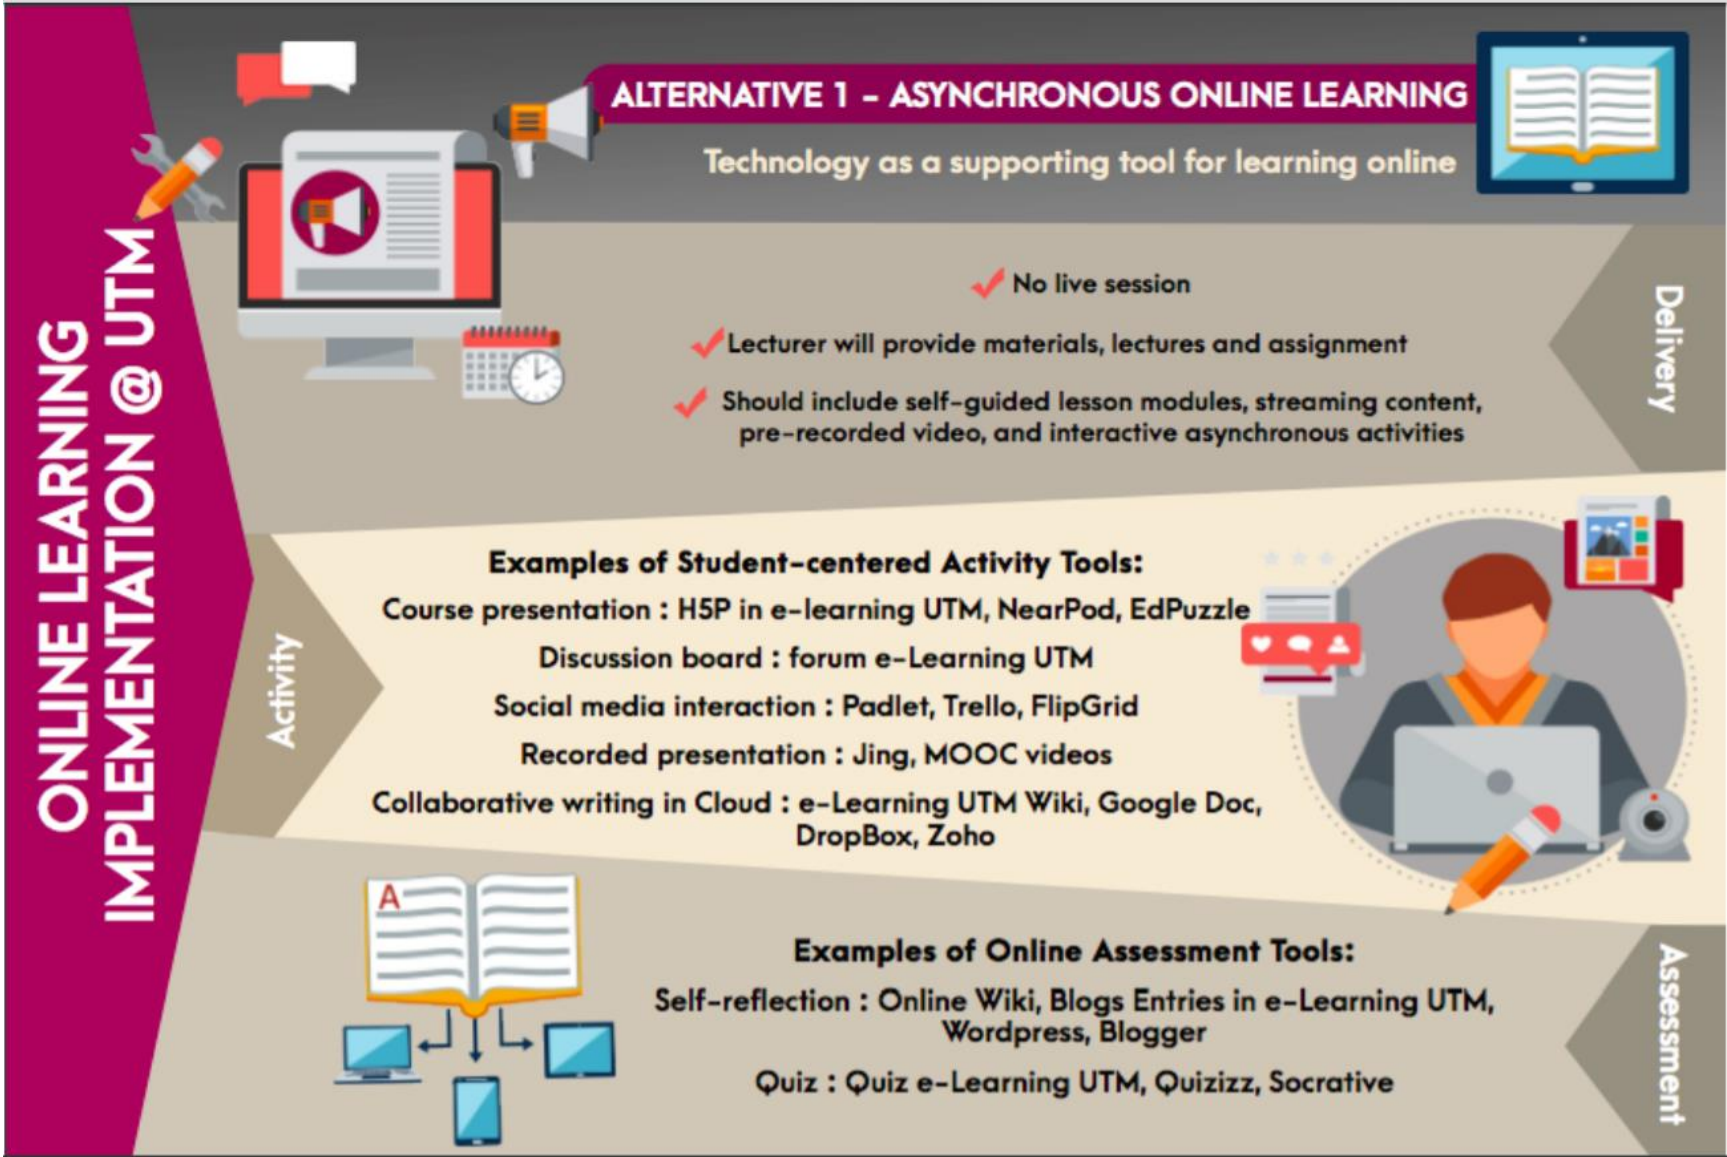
ONLINE LEARNING IMPLEMENTATION @ UTM

ALTERNATIVE 1 – ASYNCHRONOUS ONLINE LEARNING

Technology as a supporting tool for learning online

Delivery

No live session

Lecturer will provide materials, lectures and assignment

Should include self-guided lesson modules, streaming content, pre-recorded video, and interactive asynchronous activities

Activity

Examples of Student-centered Activity Tools:
Course presentation : H5P in e-learning UTM, NearPod, EdPuzzle
Discussion board : forum e-Learning UTM
Social media interaction : Padlet, Trello, FlipGrid
Recorded presentation : Jing, MOOC videos
Collaborative writing in Cloud : e-Learning UTM Wiki, Google Doc, DropBox, Zoho

A

Assessment

Examples of Online Assessment Tools:
Self-reflection : Online Wiki, Blogs Entries in e-Learning UTM, Wordpress, Blogger
Quiz : Quiz e-Learning UTM, Quizizz, Socrative